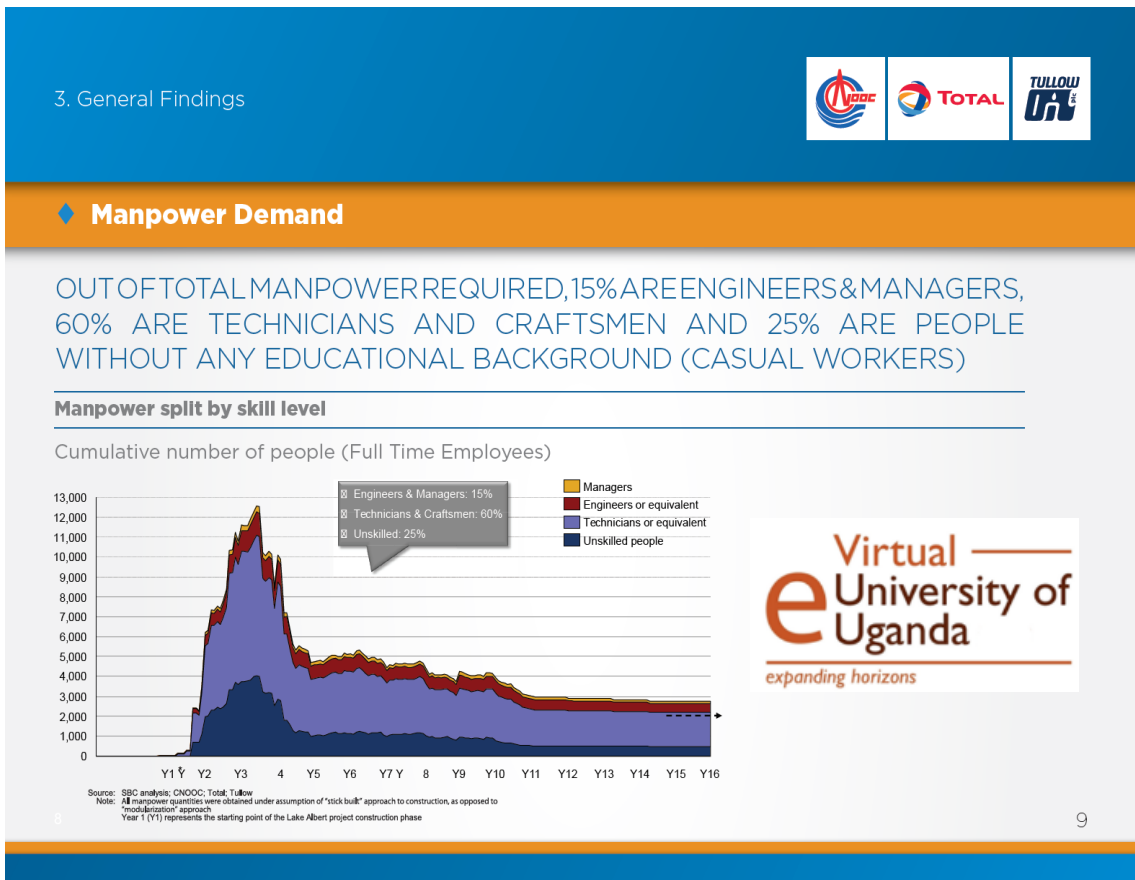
3. General Findings

CNOOC TOTAL TULLOW plc

Manpower Demand

OUT OF TOTAL MANPOWER REQUIRED, 15% ARE ENGINEERS & MANAGERS, 60% ARE TECHNICIANS AND CRAFTSMEN AND 25% ARE PEOPLE WITHOUT ANY EDUCATIONAL BACKGROUND (CASUAL WORKERS)

Manpower split by skill level

Cumulative number of people (Full Time Employees)

Engineers & Managers: 15%
Technicians & Craftsmen: 60%
Unskilled: 25%

Managers
Engineers or equivalent
Technicians or equivalent
Unskilled people

13,000
12,000
11,000
10,000
9,000
8,000
7,000
6,000
5,000
4,000
3,000
2,000
1,000
0

Y1 Y Y2 Y3 4 Y5 Y6 Y7 Y 8 Y9 Y10 Y11 Y12 Y13 Y14 Y15 Y16

Virtual University of Uganda
expanding horizons

Source: SBC analysis; CNOOC; Total; Tullow
Note: All manpower quantities were obtained under assumption of "stick built" approach to construction, as opposed to "modularization" approach
Year 1 (Y1) represents the starting point of the Lake Albert project construction phase

8

9